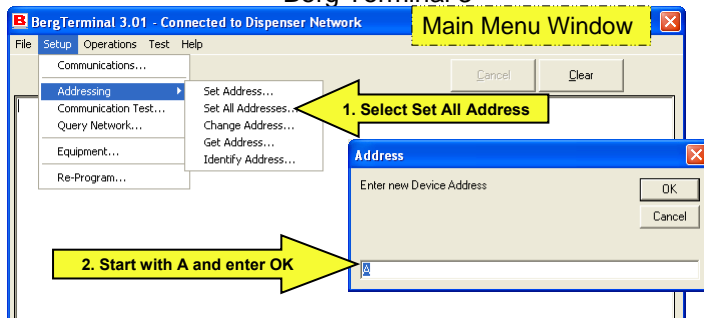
Berg Terminal 3

B BergTerminal 3.01 - Connected to Dispenser Network

Main Menu Window

File Setup Operations Test Help

Communications...

Addressing

Communication Test...

Query Network...

Equipment...

Re-Program...

Set Address...

Set All Addresses...

Change Address...

Get Address...

Identify Address...

Cancel

Clear

1. Select Set All Address

Address

Enter new Device Address

OK

Cancel

2. Start with A and enter OK

A